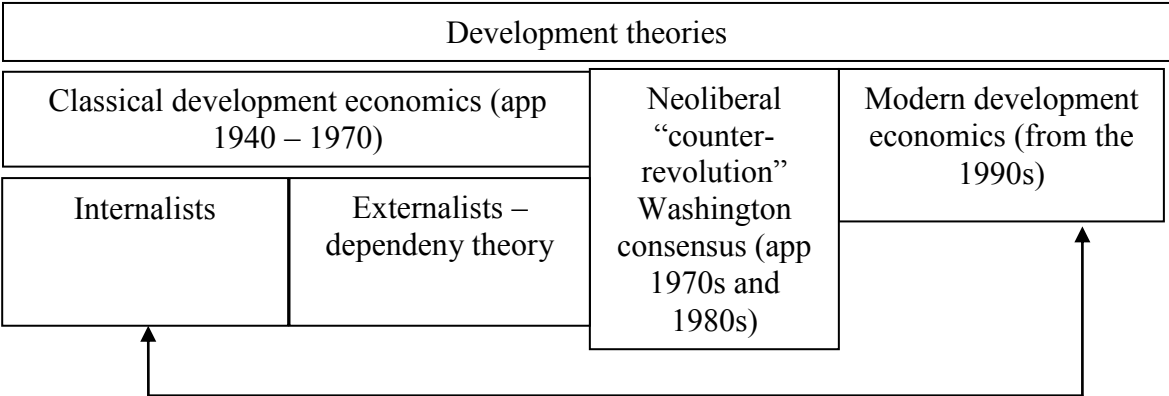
Development theories

Classical development economics (app 1940 – 1970)

Internalists

Externalists – dependeny theory

Neoliberal "counter-revolution" Washington consensus (app 1970s and 1980s)

Modern development economics (from the 1990s)